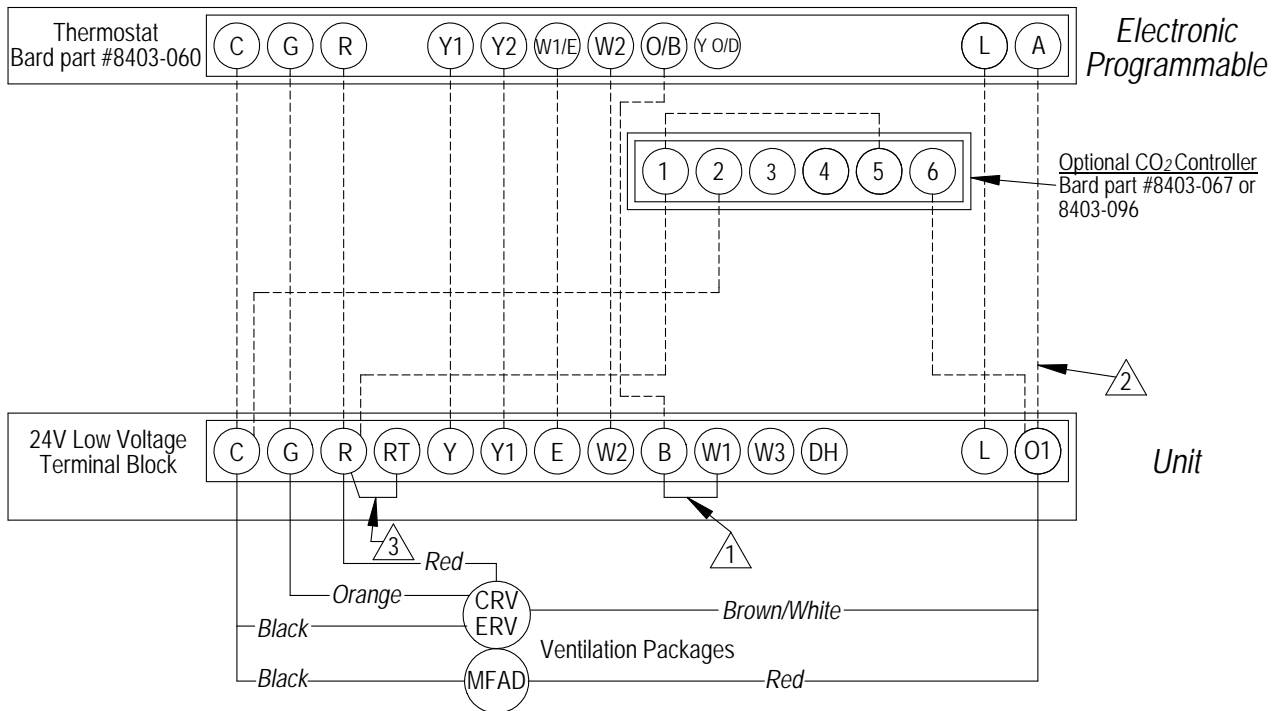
Thermostat
Bard part #8403-060

C G R Y1 Y2 W1/E W2 O/B Y O/D L A

Electronic
Programmable

1 2 3 4 5 6

Optional $CO_2$ Controller
Bard part #8403-067 or 8403-096

2

24V Low Voltage
Terminal Block

C G R RT Y Y1 E W2 B W1 W3 DH L O1

Unit

3

1

Red

Orange

CRV
ERV

Brown/White

Black

Ventilation Packages

Black

MFAD

Red